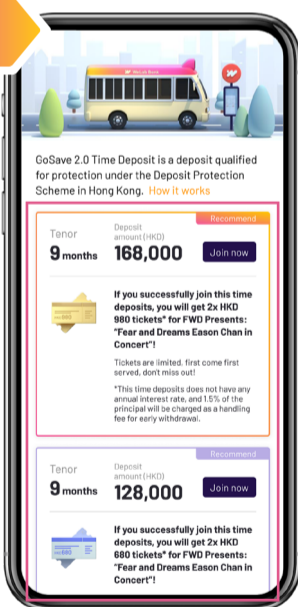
GoSave 2.0 Time Deposit is a deposit qualified for protection under the Deposit Protection Scheme in Hong Kong. How it works

Recommend

Tenor
9 months

Deposit amount (HKD)
168,000

Join now

If you successfully join this time deposits, you will get 2x HKD 980 tickets* for FWD Presents: "Fear and Dreams Eason Chan in Concert"!

Tickets are limited. first come first served, don't miss out!

*This time deposits does not have any annual interest rate, and 1.5% of the principal will be charged as a handling fee for early withdrawal.

Recommend

Tenor
9 months

Deposit amount (HKD)
128,000

Join now

If you successfully join this time deposits, you will get 2x HKD 680 tickets* for FWD Presents: "Fear and Dreams Eason Chan in Concert"!